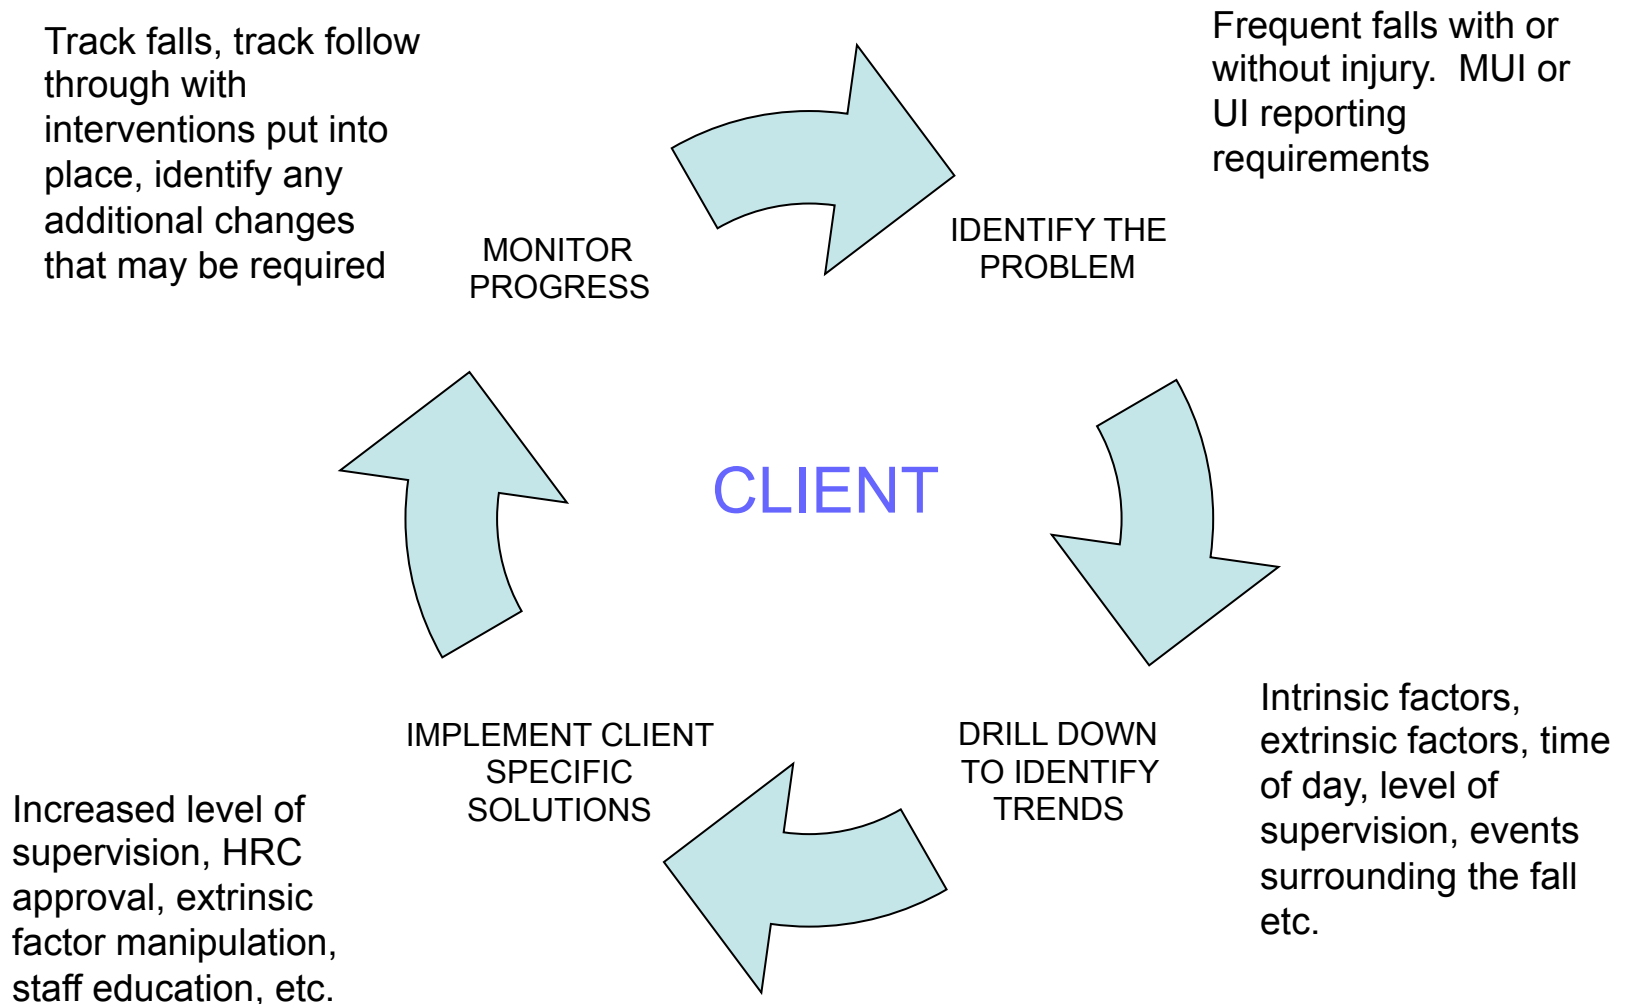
Track falls, track follow through with interventions put into place, identify any additional changes that may be required

Frequent falls with or without injury. MUI or UI reporting requirements

MONITOR PROGRESS

IDENTIFY THE PROBLEM

CLIENT

IMPLEMENT CLIENT SPECIFIC SOLUTIONS

DRILL DOWN TO IDENTIFY TRENDS

Intrinsic factors, extrinsic factors, time of day, level of supervision, events surrounding the fall etc.

Increased level of supervision, HRC approval, extrinsic factor manipulation, staff education, etc.